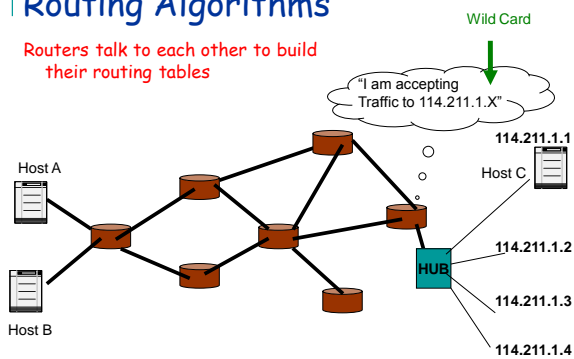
Routing Algorithms

Routers talk to each other to build their routing tables

Wild Card

"I am accepting Traffic to 114.211.1.X"

114.211.1.1

Host A

Host C

114.211.1.2

HUB

114.211.1.3

Host B

114.211.1.4